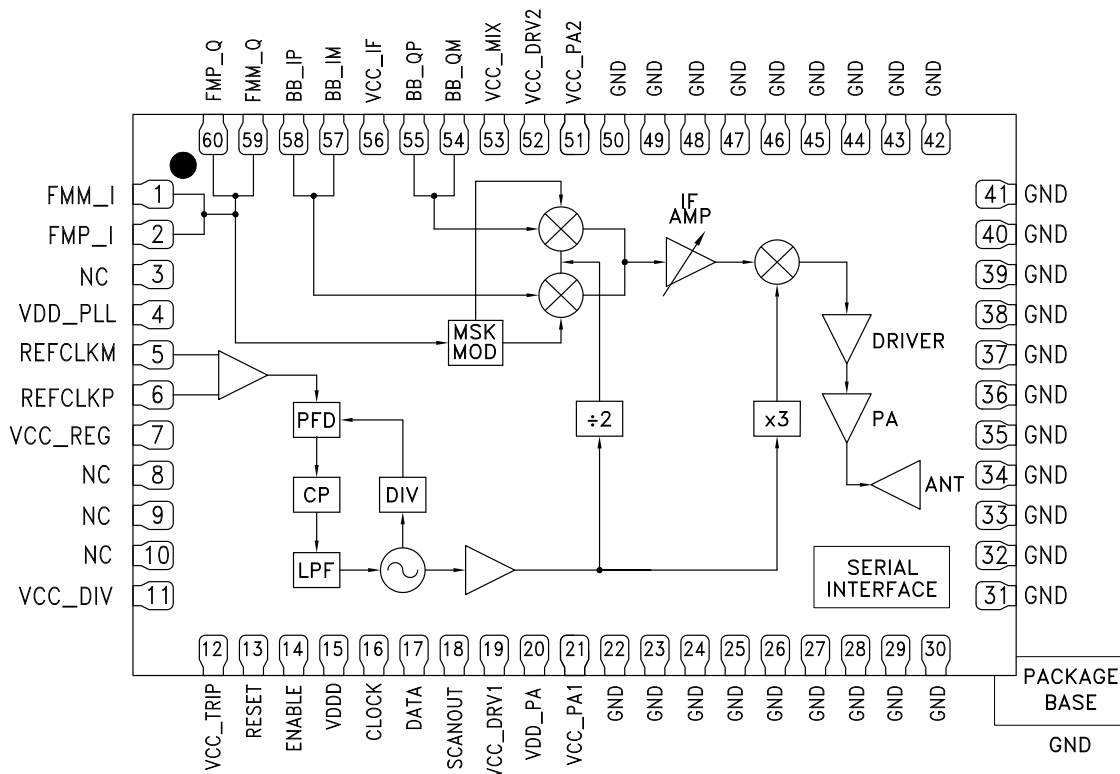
FMP_Q FMM_Q BB_IP BB_IM VCC_IF BB_QP BB_QM VCC_MIX VCC_DRV2 VCC_PA2 GND GND GND GND GND GND GND GND GND

60 59 58 57 56 55 54 53 52 51 50 49 48 47 46 45 44 43 42

FMM_I 1
FMP_I 2
NC 3
VDD_PLL 4
REFCLKM 5
REFCLKP 6
VCC_REG 7
NC 8
NC 9
NC 10
VCC_DIV 11

41 GND
40 GND
39 GND
38 GND
37 GND
36 GND
35 GND
34 GND
33 GND
32 GND
31 GND

IF AMP

MSK MOD

DRIVER

PA

ANT

PFD

÷2

x3

CP

DIV

LPF

SERIAL INTERFACE

12 13 14 15 16 17 18 19 20 21 22 23 24 25 26 27 28 29 30

VCC_TRIP RESET ENABLE VDDD CLOCK DATA SCANOUT VCC_DRV1 VDD_PA VCC_PA1 GND GND GND GND GND GND GND GND GND

PACKAGE BASE

GND